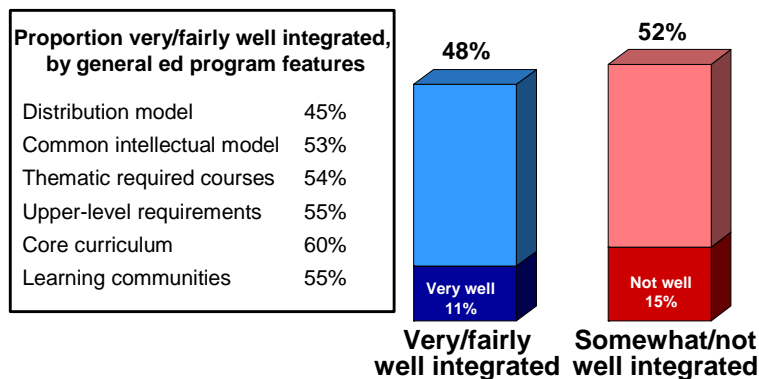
Proportion very/fairly well integrated, by general ed program features

| | |
|---|---|
| Distribution model | 45% |
| Common intellectual model | 53% |
| Thematic required courses | 54% |
| Upper-level requirements | 55% |
| Core curriculum | 60% |
| Learning communities | 55% |

48%

Very well 11%

Very/fairly well integrated

52%

Not well 15%

Somewhat/not well integrated